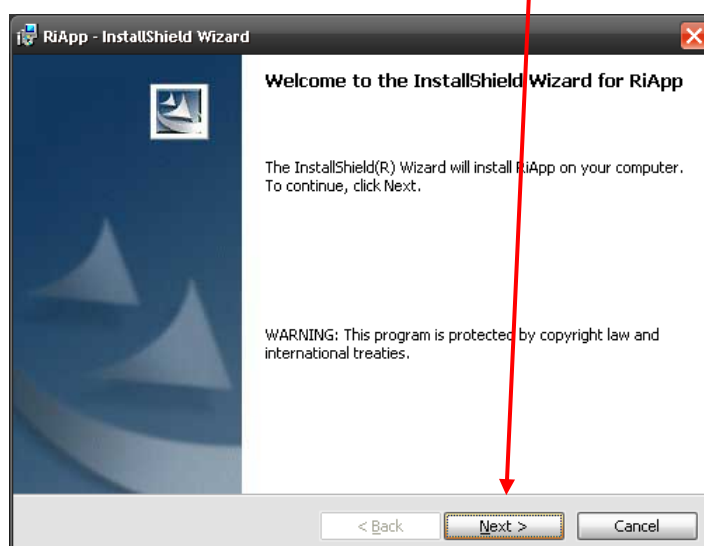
RiApp - InstallShield Wizard

Welcome to the InstallShield Wizard for RiApp

The InstallShield(R) Wizard will install RiApp on your computer. To continue, click Next.

WARNING: This program is protected by copyright law and international treaties.

< Back
Next >
Cancel